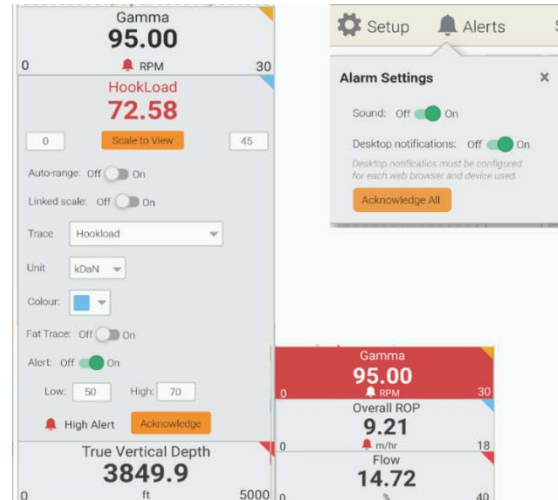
Gamma
95.00
0 RPM 30

HookLoad
72.58
0 Scale to View 45

Auto-range: Off On

Linked scale: Off On

Trace Hookload

Unit kDaN

Colour:

Fat Trace: Off On

Alert: Off On

Low: 50 High: 70

High Alert Acknowledge

True Vertical Depth
3849.9
0 ft 5000

Setup Alerts S

Alarm Settings ×

Sound: Off On

Desktop notifications: Off On

Desktop notifications must be configured for each web browser and device used.

Acknowledge All

Gamma
95.00
0 RPM 30

Overall ROP
9.21
0 m/hr 18

Flow
14.72
0 % 40